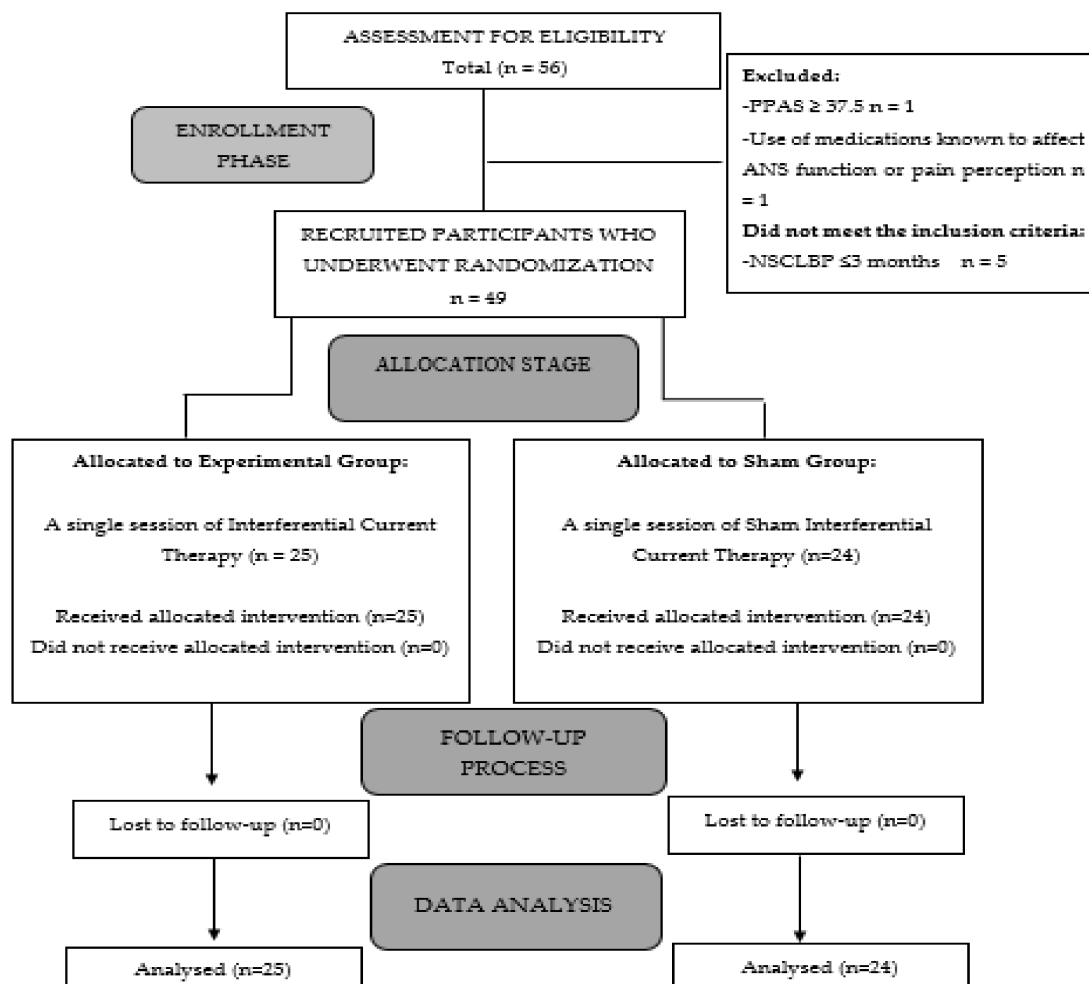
ASSESSMENT FOR ELIGIBILITY
Total (n = 56)

Excluded:
-PPAS ≥ 37.5 n = 1
-Use of medications known to affect ANS function or pain perception n = 1
Did not meet the inclusion criteria:
-NSCLBP ≤3 months n = 5

ENROLLMENT PHASE

RECRUITED PARTICIPANTS WHO UNDERWENT RANDOMIZATION
n = 49

ALLOCATION STAGE

Allocated to Experimental Group:

A single session of Interferential Current Therapy (n = 25)

Received allocated intervention (n=25)
Did not receive allocated intervention (n=0)

Allocated to Sham Group:

A single session of Sham Interferential Current Therapy (n=24)

Received allocated intervention (n=24)
Did not receive allocated intervention (n=0)

FOLLOW-UP PROCESS

Lost to follow-up (n=0)

Lost to follow-up (n=0)

DATA ANALYSIS

Analysed (n=25)

Analysed (n=24)